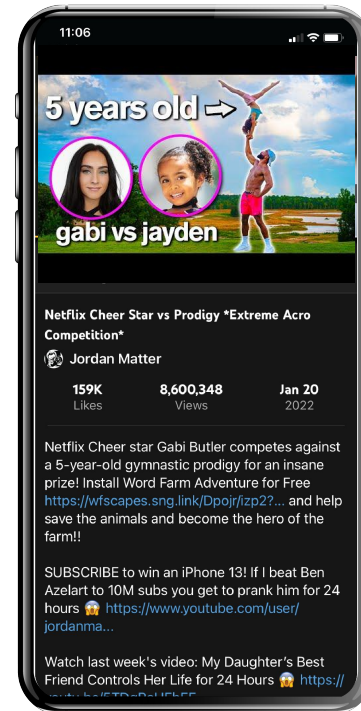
11:06

5 years old

gabi vs jayden

Netflix Cheer Star vs Prodigy *Extreme Acro Competition*

Jordan Matter

159K
Likes

8,600,348
Views

Jan 20
2022

Netflix Cheer star Gabi Butler competes against a 5-year-old gymnastic prodigy for an insane prize! Install Word Farm Adventure for Free https://wfscapes.sng.link/Dpojr/izp2?... and help save the animals and become the hero of the farm!!

SUBSCRIBE to win an iPhone 13! If I beat Ben Azelart to 10M subs you get to prank him for 24 hours 😱 https://www.youtube.com/user/jordanma...

Watch last week's video: My Daughter's Best Friend Controls Her Life for 24 Hours 😱 https://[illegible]